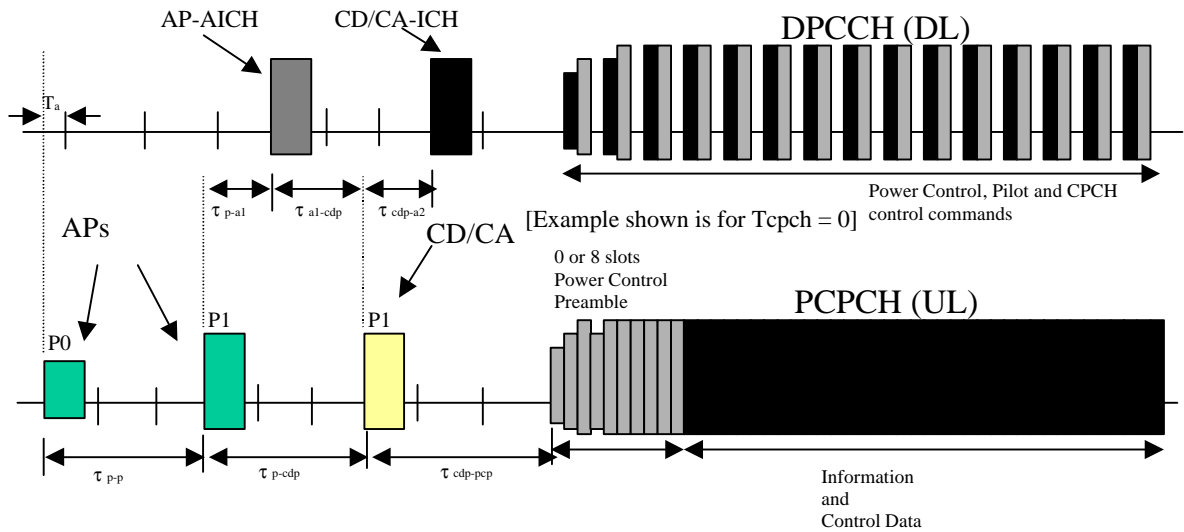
AP-AICH

CD/CA-ICH

DPCCH (DL)

$T_a$

$\tau_{p\text{-}a1}$

$\tau_{a1\text{-}cdp}$

$\tau_{cdp\text{-}a2}$

Power Control, Pilot and CPCH control commands

[Example shown is for Tcpch = 0]

APs

CD/CA

0 or 8 slots Power Control Preamble

PCPCH (UL)

P0

P1

P1

$\tau_{p\text{-}p}$

$\tau_{p\text{-}cdp}$

$\tau_{cdp\text{-}pcp}$

Information and Control Data